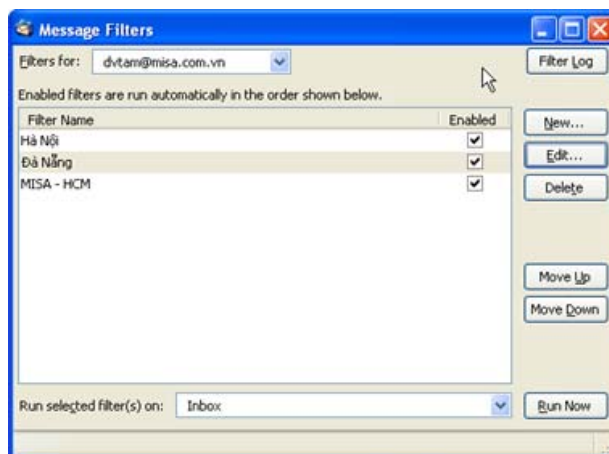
Message Filters

Filters for: dvtam@misa.com.vn

Filter Log

Enabled filters are run automatically in the order shown below.

| Filter Name | Enabled |
|---|---|
| Hà Nội | ✔ |
| Đà Nẵng | ✔ |
| MISA - HCM | ✔ |

New...
Edit...
Delete

Move Up
Move Down

Run selected filter(s) on: Inbox

Run Now